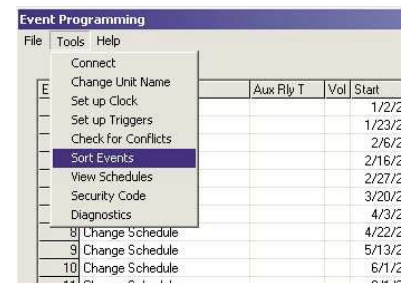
Event Programming

File Tools Help

Connect
Change Unit Name
Set up Clock
Set up Triggers
Check for Conflicts
Sort Events
View Schedules
Security Code
Diagnostics

| E | | Aux Rly T | Vol | Start |
|---|---|---|---|---|
| | | | | 1/2/2 |
| | | | | 1/23/2 |
| | | | | 2/6/2 |
| | | | | 2/16/2 |
| | | | | 2/27/2 |
| | | | | 3/20/2 |
| | | | | 4/3/2 |
| 8 | Change Schedule | | | 4/22/2 |
| 9 | Change Schedule | | | 5/13/2 |
| 10 | Change Schedule | | | 6/1/2 |
| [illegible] | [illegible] | | | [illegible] |